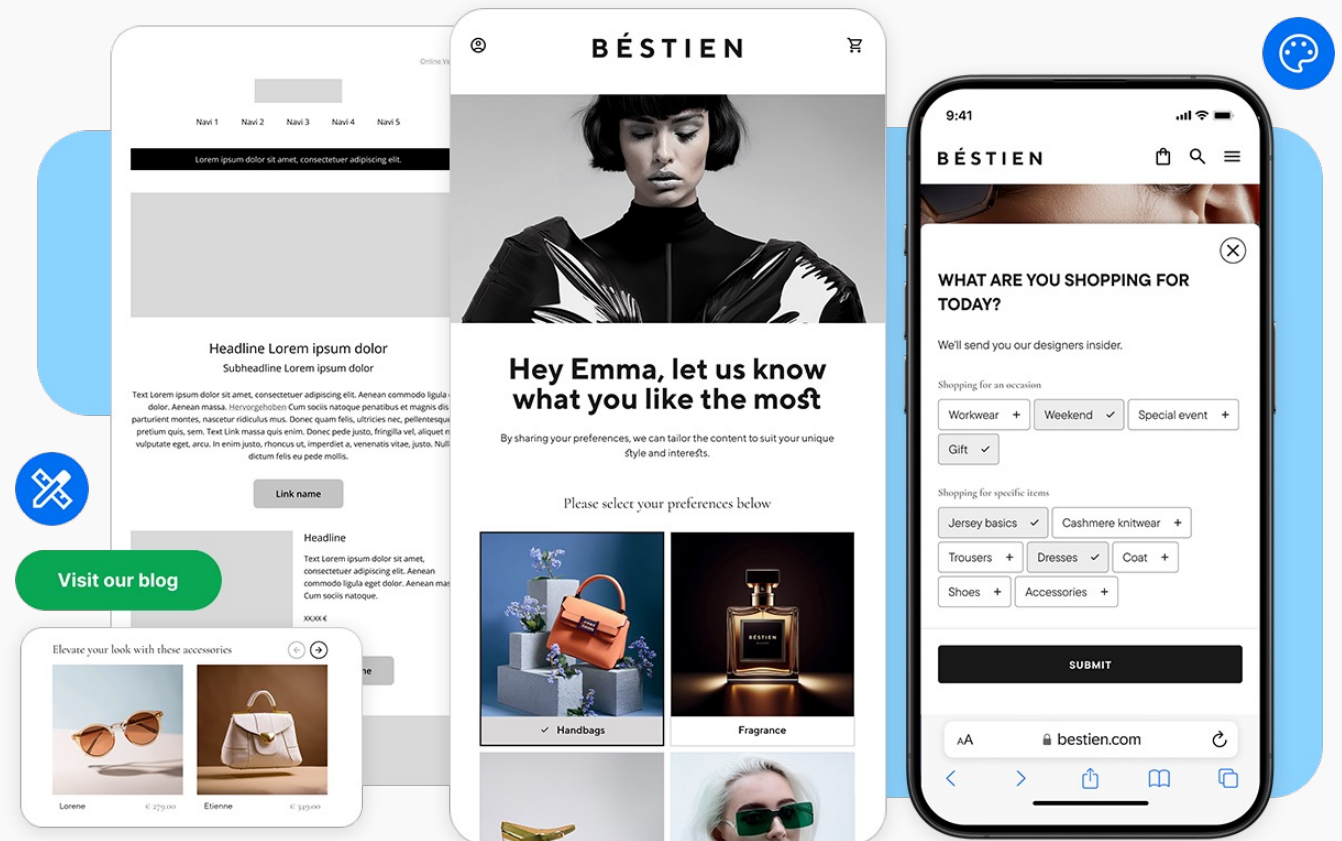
Online Ve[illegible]

Navi 1 Navi 2 Navi 3 Navi 4 Navi 5

Lorem ipsum dolor sit amet, consectetuer adipiscing elit.

Headline Lorem ipsum dolor

Subheadline Lorem ipsum dolor

Text Lorem ipsum dolor sit amet, consectetuer adipiscing elit. Aenean commodo ligula eget dolor. Aenean massa. Hervorgehoben Cum sociis natoque penatibus et magnis dis parturient montes, nascetur ridiculus mus. Donec quam felis, ultricies nec, pellentesque eu, pretium quis, sem. Text Link massa quis enim. Donec pede justo, fringilla vel, aliquet nec, vulputate eget, arcu. In enim justo, rhoncus ut, imperdiet a, venenatis vitae, justo. Nullam dictum felis eu pede mollis.

Link name

Headline

Text Lorem ipsum dolor sit amet, consectetuer adipiscing elit. Aenean commodo ligula eget dolor. Aenean massa. Cum sociis natoque.

XX,XX €

Visit our blog

Elevate your look with these accessories

Lorene € 279,00

Etienne € 349,00

BÉSTIEN

Hey Emma, let us know what you like the most

By sharing your preferences, we can tailor the content to suit your unique style and interests.

Please select your preferences below

Handbags

Fragrance

9:41

BÉSTIEN

WHAT ARE YOU SHOPPING FOR TODAY?

We'll send you our designers insider.

Shopping for an occasion

Workwear + Weekend Special event + Gift

Shopping for specific items

Jersey basics Cashmere knitwear + Trousers + Dresses Coat + Shoes + Accessories +

SUBMIT

AA bestien.com